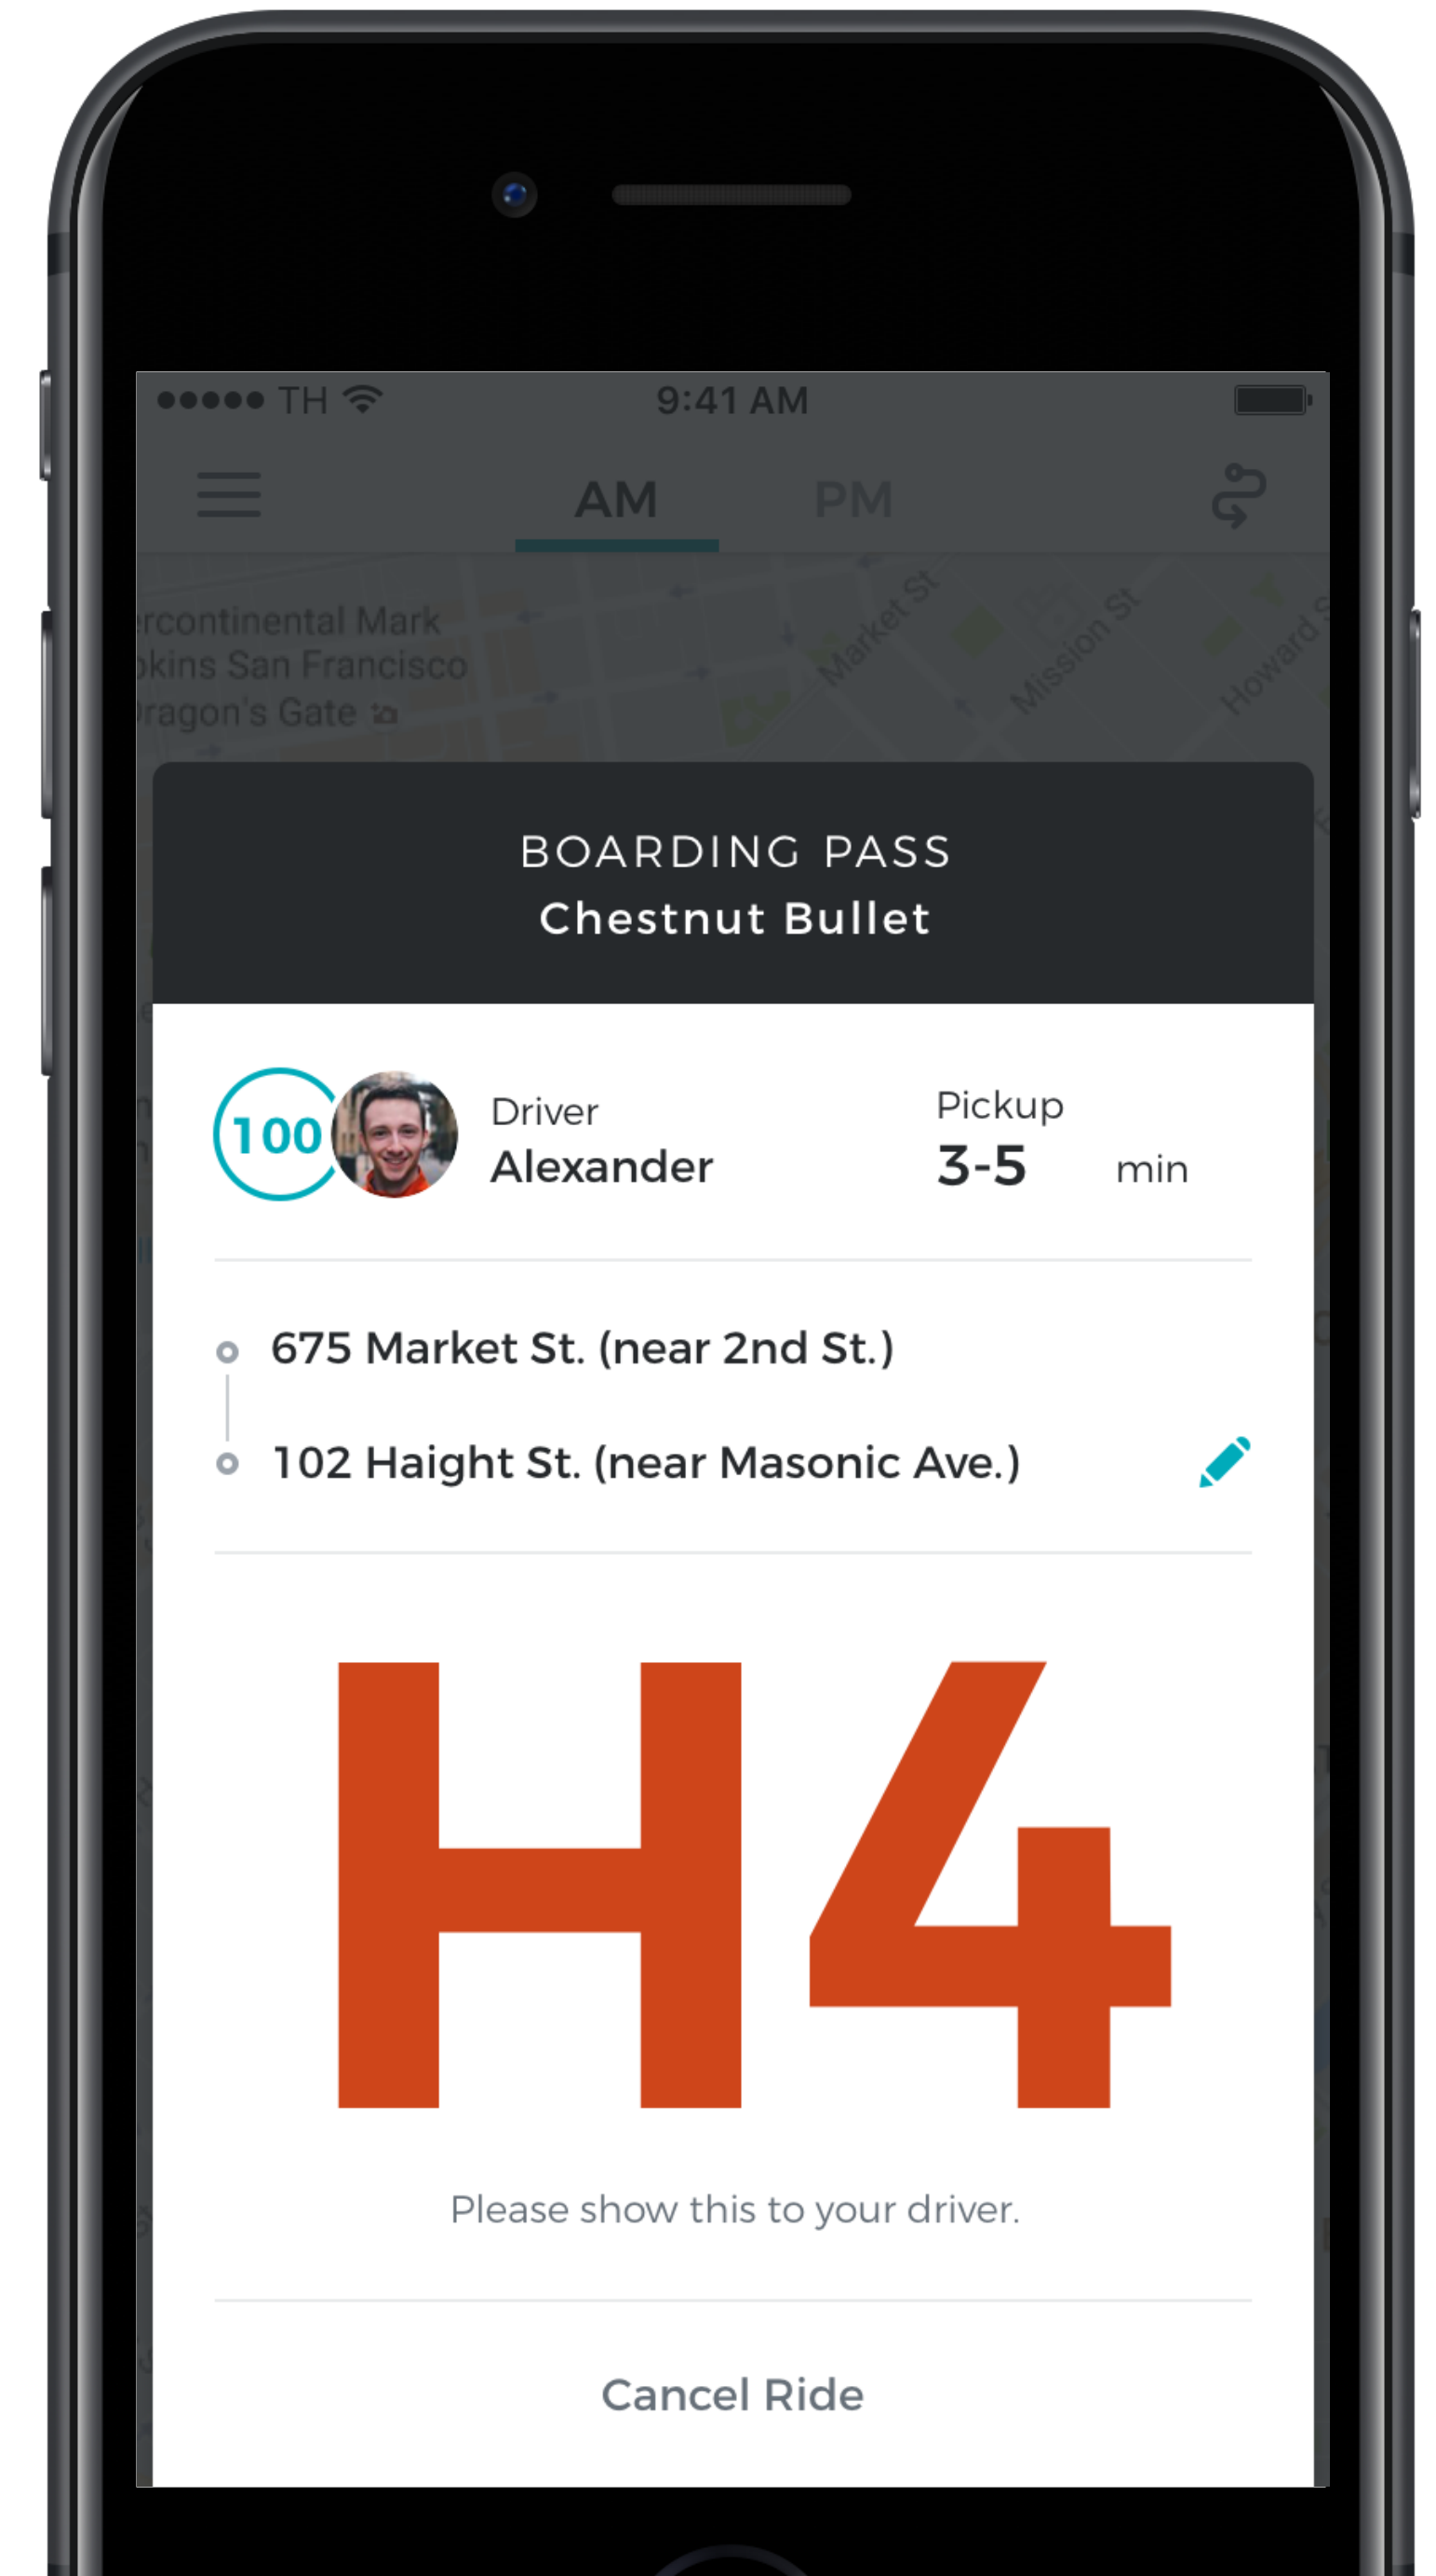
●●●●● TH 9:41 AM

AM PM

rcontinental Mark
pkins San Francisco
ragon's Gate

Market St
Mission St
Howard S

BOARDING PASS
Chestnut Bullet

100

Driver
Alexander

Pickup
3-5 min

675 Market St. (near 2nd St.)

102 Haight St. (near Masonic Ave.)

H4

Please show this to your driver.

Cancel Ride